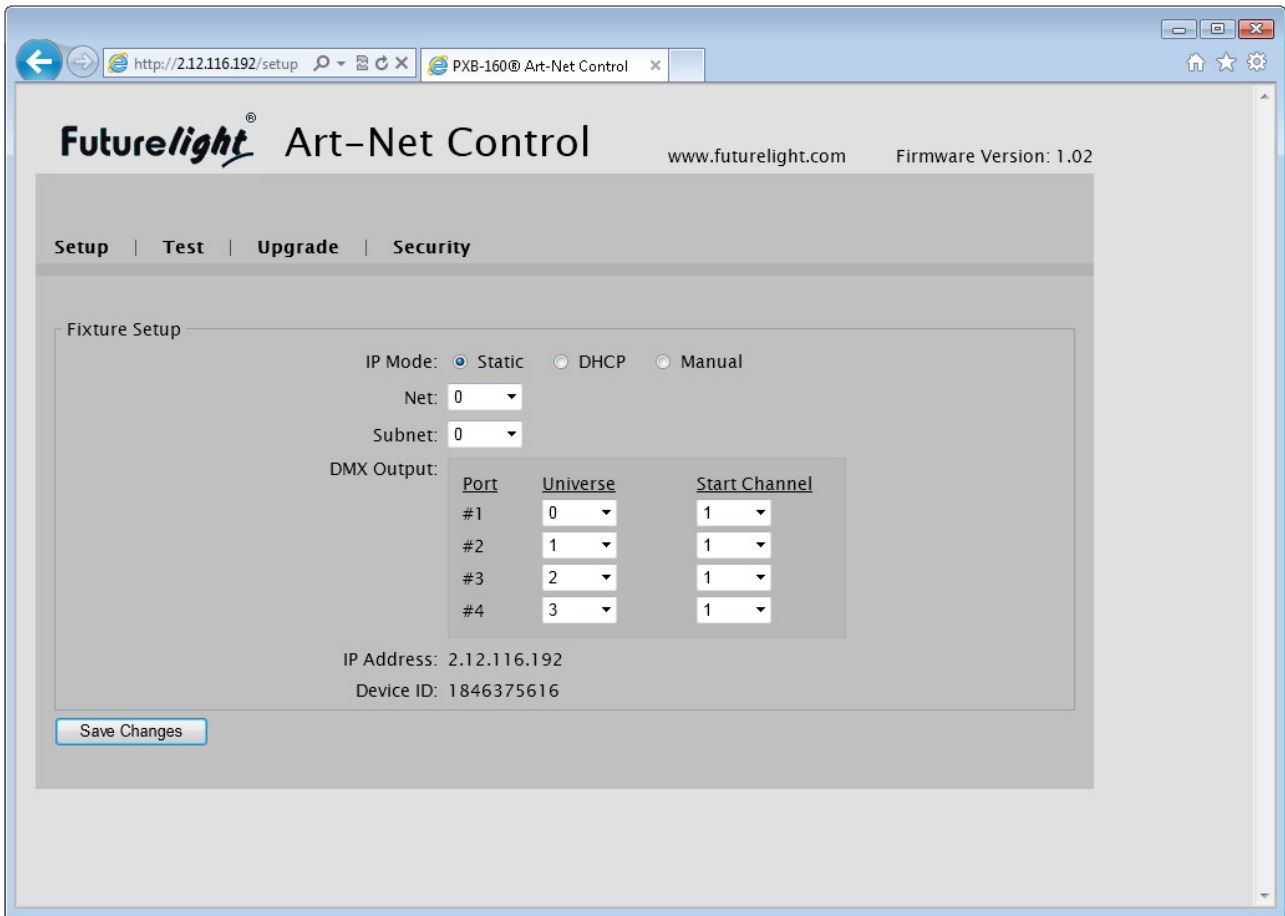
http://2.12.116.192/setup

PXB-160® Art-Net Control ×

Futurelight® Art-Net Control

www.futurelight.com

Firmware Version: 1.02

Setup | Test | Upgrade | Security

Fixture Setup

IP Mode: Static DHCP Manual

Net: 0

Subnet: 0

DMX Output:

| Port | Universe | Start Channel |
|---|---|---|
| #1 | 0 | 1 |
| #2 | 1 | 1 |
| #3 | 2 | 1 |
| #4 | 3 | 1 |

IP Address: 2.12.116.192

Device ID: 1846375616

Save Changes